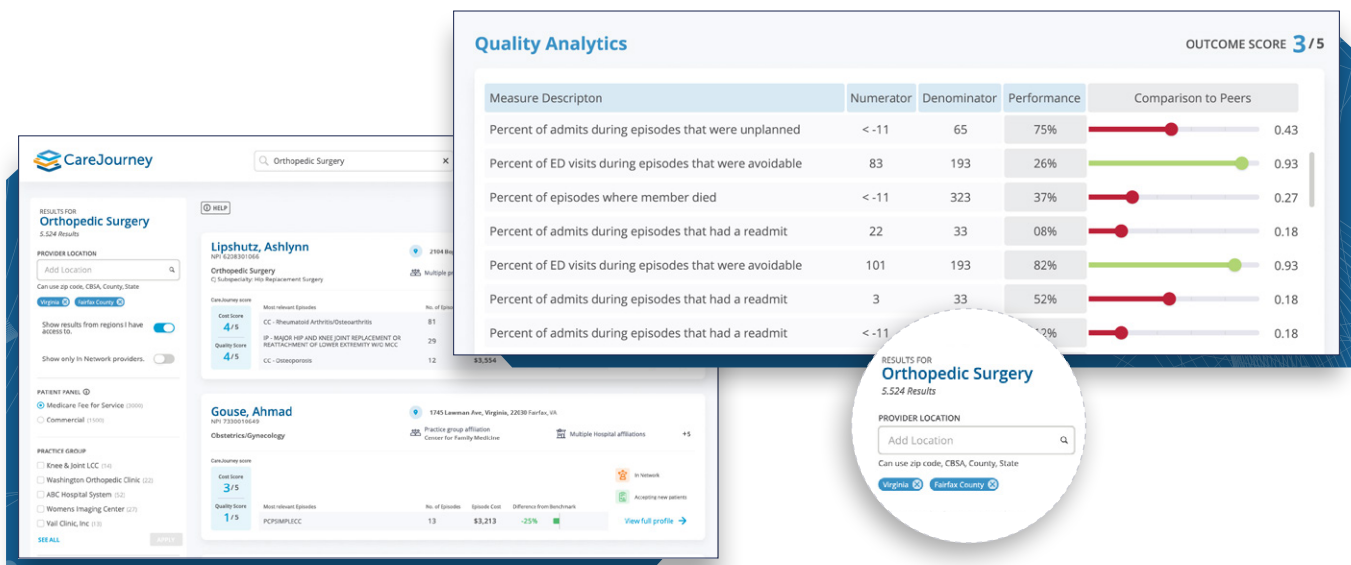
Quality Analytics

OUTCOME SCORE 3/5

| Measure Descripton | Numerator | Denominator | Performance | Comparison to Peers |
|---|---|---|---|---|
| Percent of admits during episodes that were unplanned | < -11 | 65 | 75% | 0.43 |
| Percent of ED visits during episodes that were avoidable | 83 | 193 | 26% | 0.93 |
| Percent of episodes where member died | < -11 | 323 | 37% | 0.27 |
| Percent of admits during episodes that had a readmit | 22 | 33 | 08% | 0.18 |
| Percent of ED visits during episodes that were avoidable | 101 | 193 | 82% | 0.93 |
| Percent of admits during episodes that had a readmit | 3 | 33 | 52% | 0.18 |
| Percent of admits during episodes that had a readmit | < -11 | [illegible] | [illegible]2% | 0.18 |

CareJourney

Orthopedic Surgery

RESULTS FOR
Orthopedic Surgery
5,524 Results

PROVIDER LOCATION
Add Location
Can use zip code, CBSA, County, State
Virginia
Fairfax County

Show results from regions I have access to.
Show only In Network providers.

PATIENT PANEL
Medicare Fee for Service (3000)
Commercial (1500)

PRACTICE GROUP
Knee & Joint LCC (14)
Washington Orthopedic Clinic (22)
ABC Hospital System (52)
Womens Imaging Center (27)
Vail Clinic, Inc (13)
SEE ALL
APPLY

HELP

Lipshutz, Ashlynn
NPI 6208301066
Orthopedic Surgery
Subspecialty: Hip Replacement Surgery
2304 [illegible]
Multiple pr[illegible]
CareJourney Score
Cost Score 4/5
Quality Score 4/5
Most relevant Episodes
No. of Episo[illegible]
CC - Rheumatoid Arthritis/Osteoarthritis 81
IP - MAJOR HIP AND KNEE JOINT REPLACEMENT OR REATTACHMENT OF LOWER EXTREMITY W/O MCC 29
CC - Osteoporosis 12 $3,554

Gouse, Ahmad
NPI 7330016694
Obstetrics/Gynecology
1745 Lawman Ave, Virginia, 22030 Fairfax, VA
Practice group affiliation
Center for Family Medicine
Multiple Hospital affiliations +5
CareJourney score
Cost Score 3/5
Quality Score 1/5
Most relevant Episodes
No. of Episodes
Episode Cost
Difference from Benchmark
PCPSIMPLECC 13 $3,213 -25%
In Network
Accepting new patients
View full profile

RESULTS FOR
Orthopedic Surgery
5,524 Results
PROVIDER LOCATION
Add Location
Can use zip code, CBSA, County, State
Virginia
Fairfax County